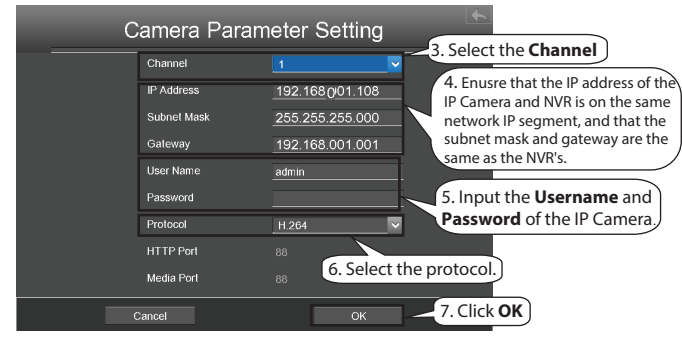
Camera Parameter Setting

Channel 1

3. Select the **Channel**

IP Address 192.168.001.108

Subnet Mask 255.255.255.000

Gateway 192.168.001.001

4. Enusre that the IP address of the IP Camera and NVR is on the same network IP segment, and that the subnet mask and gateway are the same as the NVR's.

User Name admin

Password

5. Input the **Username** and **Password** of the IP Camera.

Protocol H.264

HTTP Port 88

Media Port 88

6. Select the protocol.

Cancel

OK

7. Click **OK**